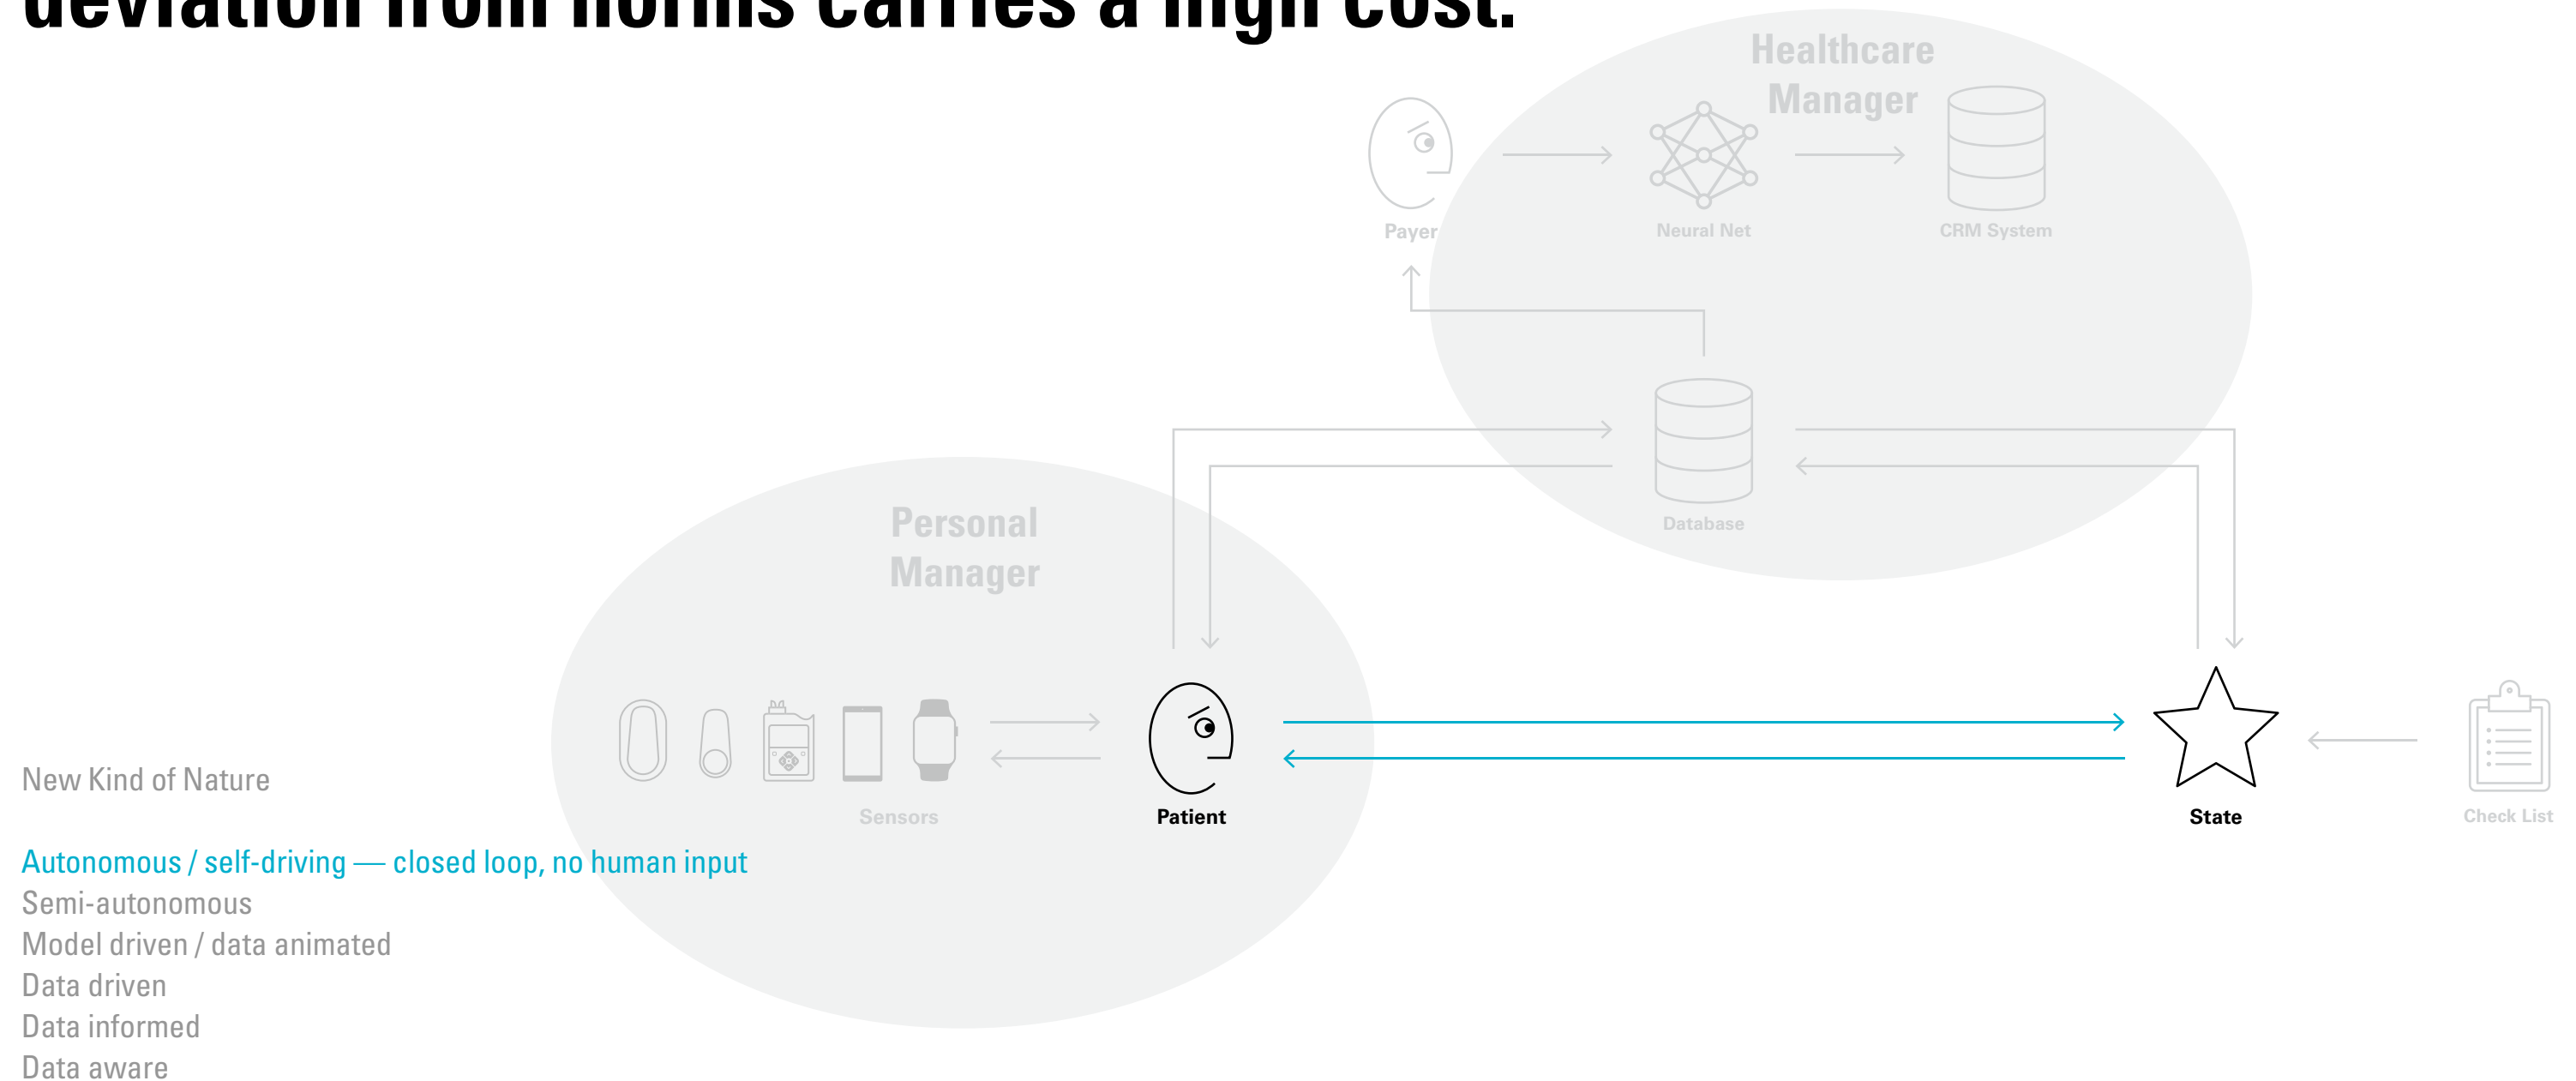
deviation from norms carries a high cost.

Healthcare Manager

Payer

Neural Net

CRM System

Database

Personal Manager

Sensors

Patient

State

Check List

New Kind of Nature

Autonomous / self-driving — closed loop, no human input
Semi-autonomous
Model driven / data animated
Data driven
Data informed
Data aware